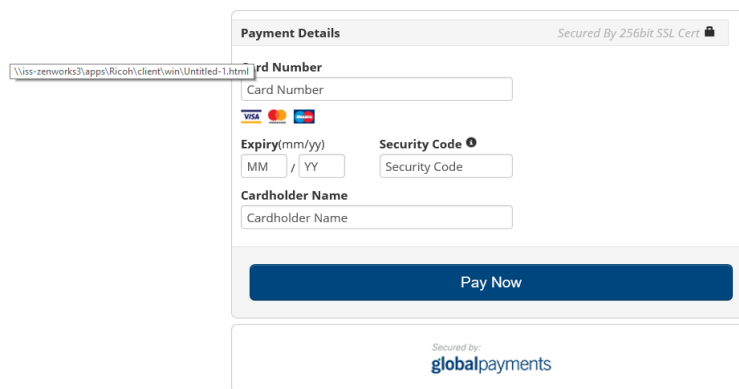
Payment Details

Secured By 256bit SSL Cert

\\iss-zenworks3\apps\Ricoh\client\win\Untitled-1.html

Card Number

Card Number

VISA

Expiry(mm/yy)

MM / YY

Security Code

Security Code

Cardholder Name

Cardholder Name

Pay Now

Secured by:
globalpayments